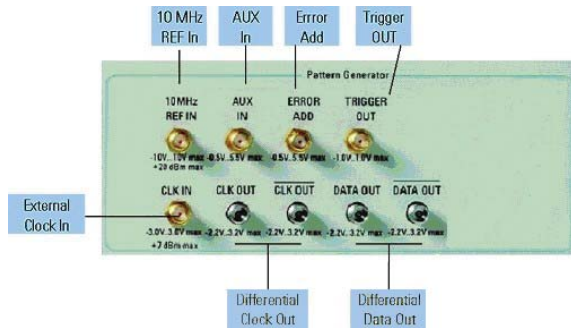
10 MHz REF In

AUX In

Errror Add

Trigger OUT

Pattern Generator

10 MHz REF IN

-10V...10V max +20 dBm max

AUX IN

-0.5V...5.5V max

ERROR ADD

-0.5V...5.5V max

TRIGGER OUT

-1.0V...1.0V max

External Clock In

CLK IN

-3.0V...3.0V max +7 dBm max

CLK OUT

-2.2V...3.2V max

$\overline{\text{CLK OUT}}$

-2.2V...3.2V max

DATA OUT

-2.2V...3.2V max

$\overline{\text{DATA OUT}}$

-2.2V...3.2V max

Differential Clock Out

Differential Data Out